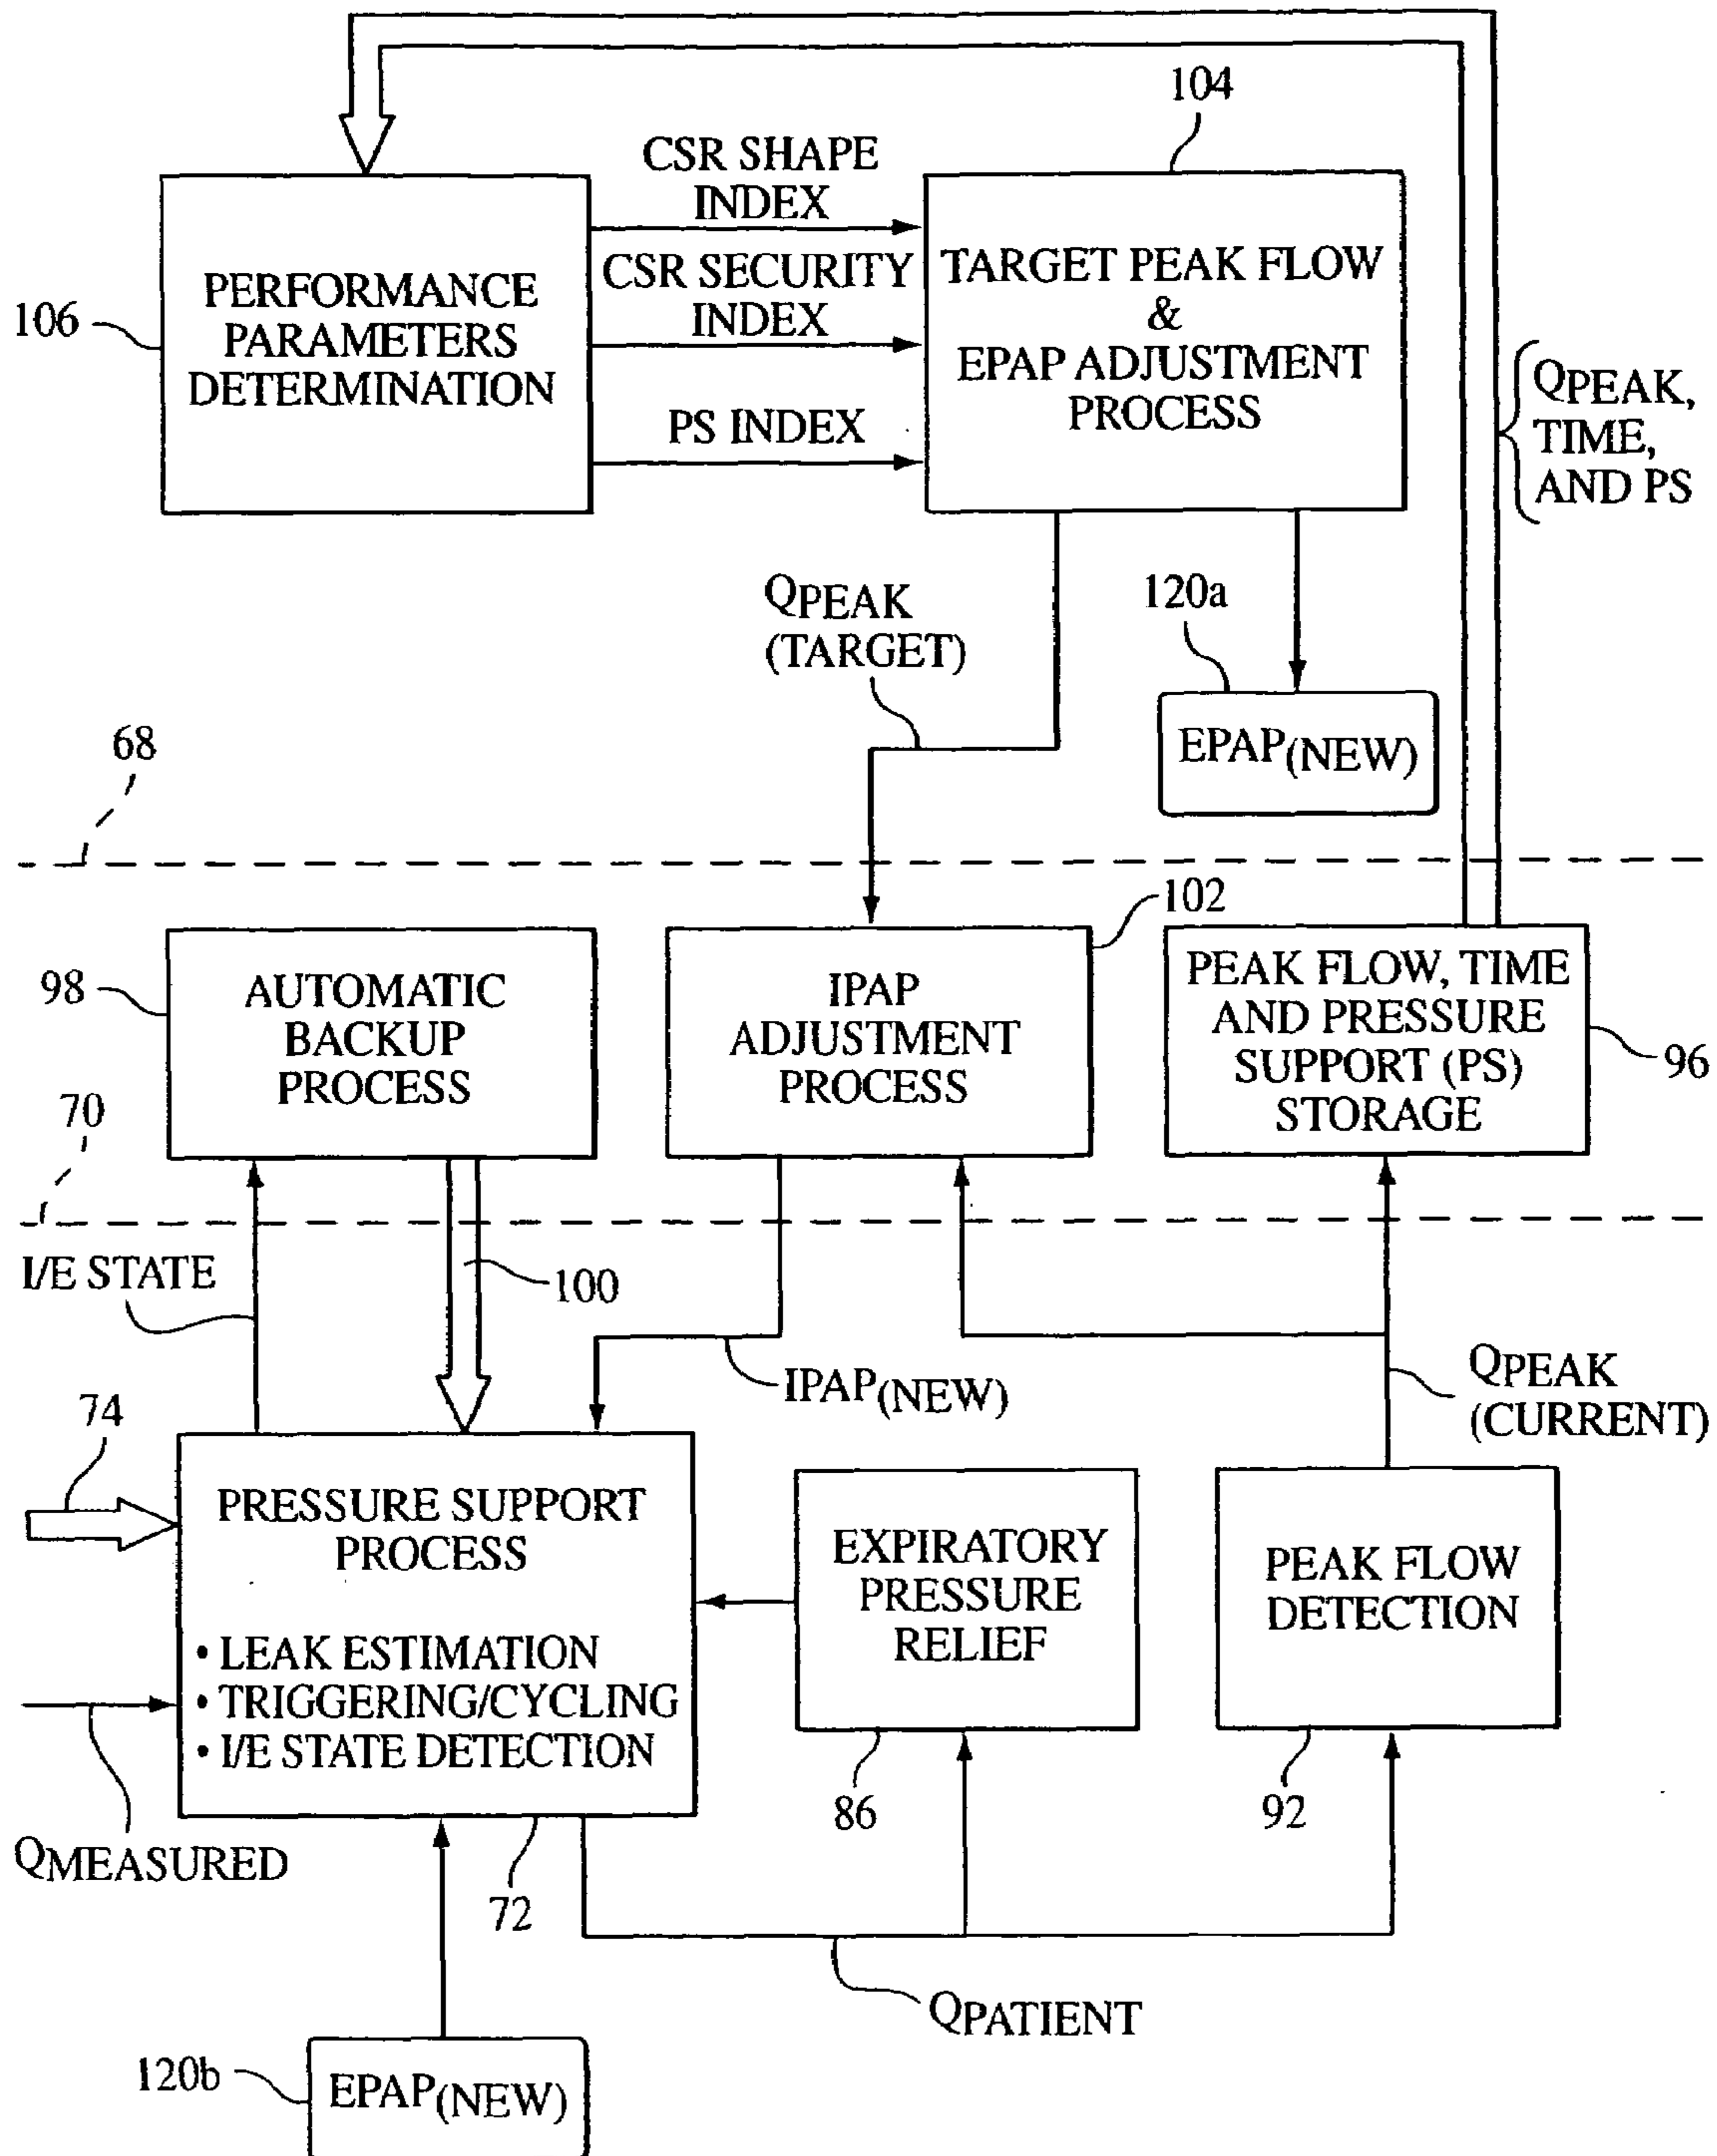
104

CSR SHAPE INDEX

CSR SECURITY INDEX

PS INDEX

106

PERFORMANCE PARAMETERS DETERMINATION

TARGET PEAK FLOW & EPAP ADJUSTMENT PROCESS

QPEAK, TIME, AND PS

QPEAK (TARGET)

120a

EPAP(NEW)

68

102

98

AUTOMATIC BACKUP PROCESS

IPAP ADJUSTMENT PROCESS

PEAK FLOW, TIME AND PRESSURE SUPPORT (PS) STORAGE

96

70

I/E STATE

100

IPAP(NEW)

QPEAK (CURRENT)

74

PRESSURE SUPPORT PROCESS

• LEAK ESTIMATION
• TRIGGERING/CYCLING
• I/E STATE DETECTION

EXPIRATORY PRESSURE RELIEF

PEAK FLOW DETECTION

QMEASURED

86

92

72

QPATIENT

120b

EPAP(NEW)